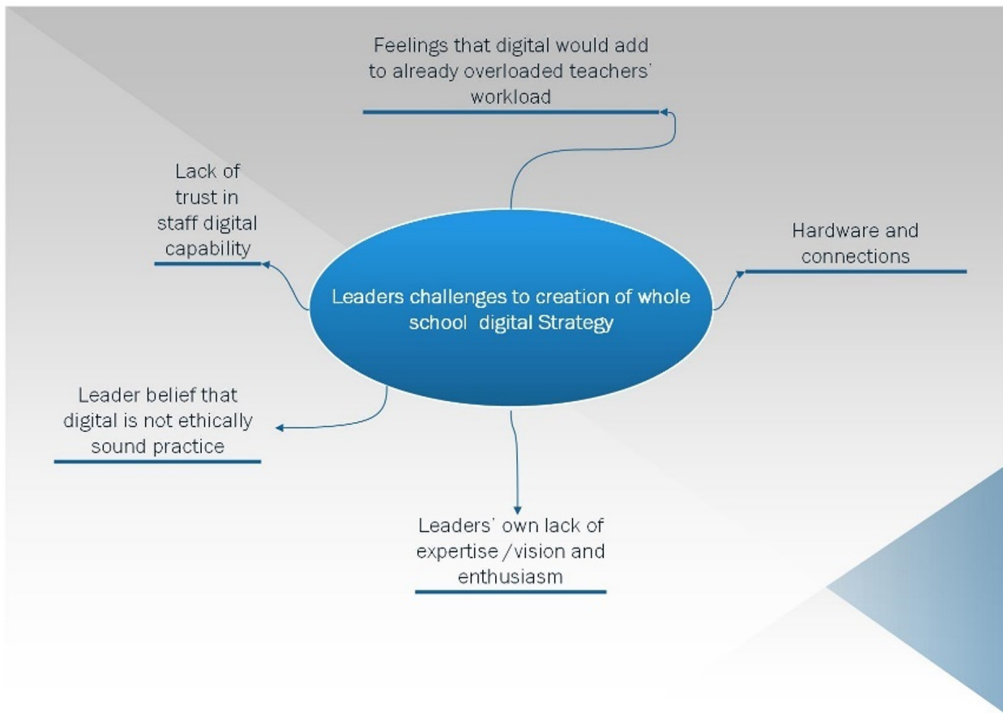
Feelings that digital would add to already overloaded teachers' workload

Lack of trust in staff digital capability

Leaders challenges to creation of whole school digital Strategy

Hardware and connections

Leader belief that digital is not ethically sound practice

Leaders' own lack of expertise /vision and enthusiasm